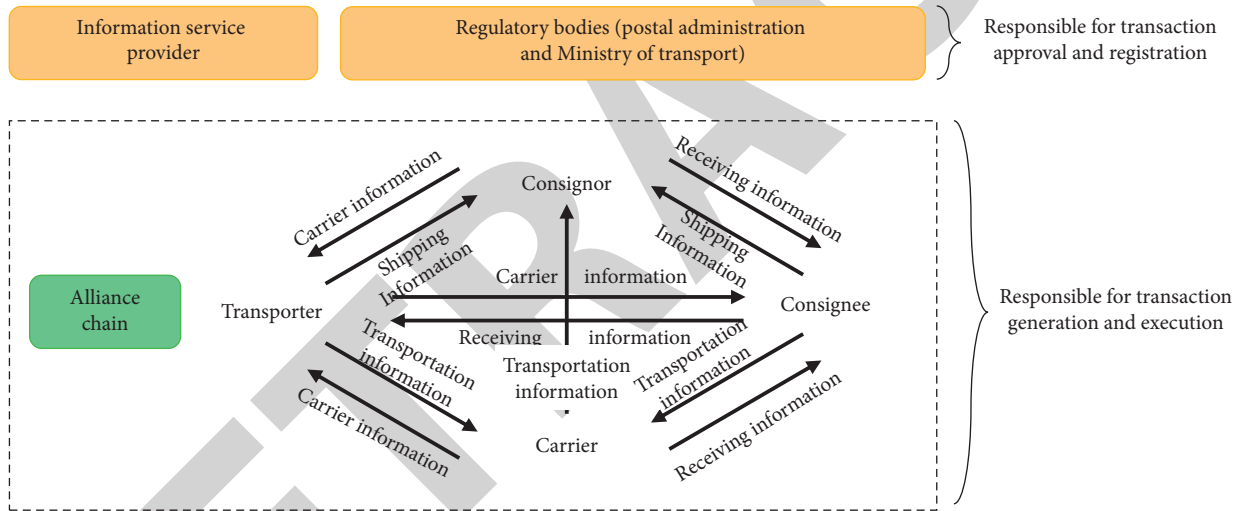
Information service provider

Regulatory bodies (postal administration and Ministry of transport)

Responsible for transaction approval and registration

Carrier information

Consignor

Receiving information

Shipping information

Shipping Information

Carrier

information

Alliance chain

Transporter

Consignee

Responsible for transaction generation and execution

Receiving

information

Transportation information

Transportation information

Transportation information

Carrier information

Carrier

Receiving information

Transportation information